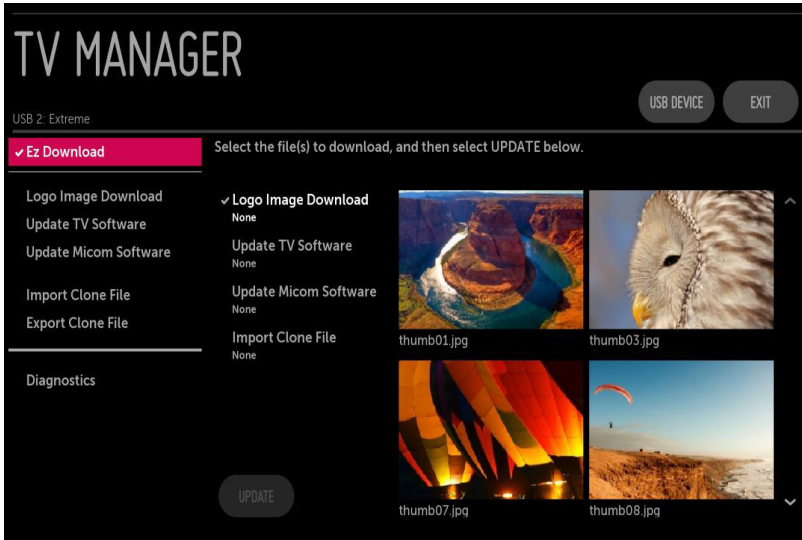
TV MANAGER

USB 2: Extreme

USB DEVICE

EXIT

✔ Ez Download

Logo Image Download
Update TV Software
Update Micom Software

Import Clone File
Export Clone File

Diagnostics

Select the file(s) to download, and then select UPDATE below.

✔ Logo Image Download
None

Update TV Software
None

Update Micom Software
None

Import Clone File
None

UPDATE

thumb01.jpg

thumb03.jpg

thumb07.jpg

thumb08.jpg